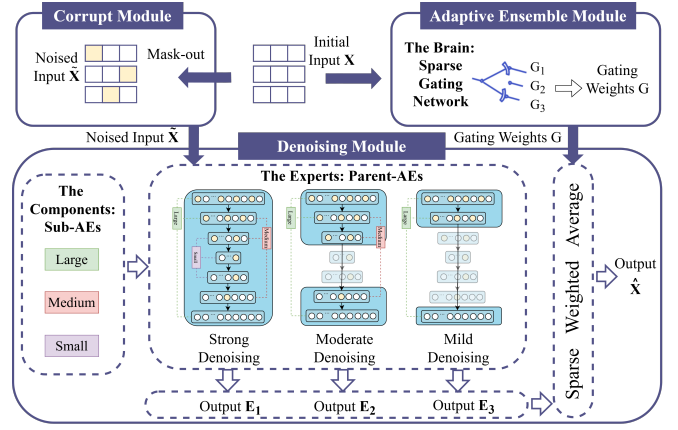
Corrupt Module

Noised Input $\tilde{\mathbf{X}}$

Mask-out

Initial Input $\mathbf{X}$

Adaptive Ensemble Module

The Brain: Sparse Gating Network

$G_1$
$G_2$
$G_3$

Gating Weights G

Noised Input $\tilde{\mathbf{X}}$

Denoising Module

Gating Weights G

The Components: Sub-AEs

Large

Medium

Small

The Experts: Parent-AEs

Large

Medium

Small

Large

Medium

Large

Strong Denoising

Moderate Denoising

Mild Denoising

Output $\mathbf{E_1}$

Output $\mathbf{E_2}$

Output $\mathbf{E_3}$

Sparse Weighted Average

Output $\hat{\mathbf{X}}$